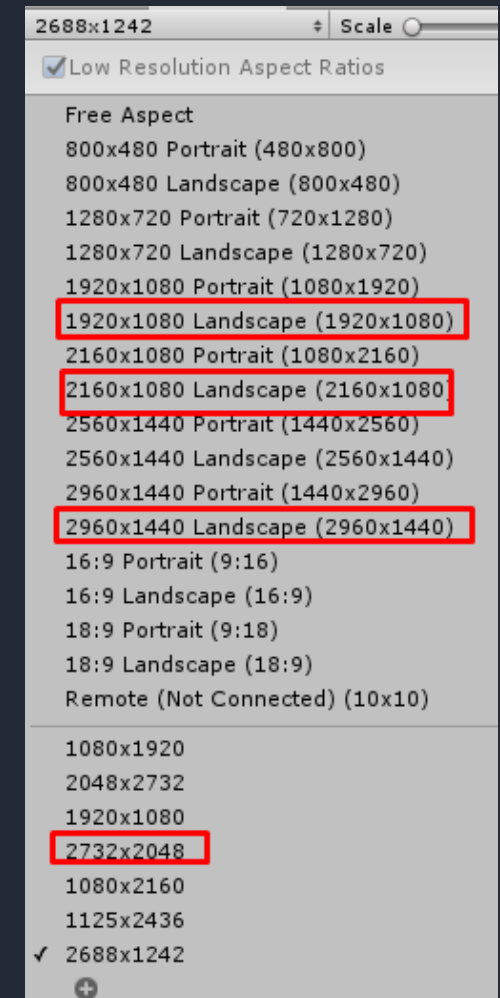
2688x1242 Scale

Low Resolution Aspect Ratios

Free Aspect
800x480 Portrait (480x800)
800x480 Landscape (800x480)
1280x720 Portrait (720x1280)
1280x720 Landscape (1280x720)
1920x1080 Portrait (1080x1920)
1920x1080 Landscape (1920x1080)
2160x1080 Portrait (1080x2160)
2160x1080 Landscape (2160x1080)
2560x1440 Portrait (1440x2560)
2560x1440 Landscape (2560x1440)
2960x1440 Portrait (1440x2960)
2960x1440 Landscape (2960x1440)
16:9 Portrait (9:16)
16:9 Landscape (16:9)
18:9 Portrait (9:18)
18:9 Landscape (18:9)
Remote (Not Connected) (10x10)

1080x1920
2048x2732
1920x1080
2732x2048
1080x2160
1125x2436
✓ 2688x1242